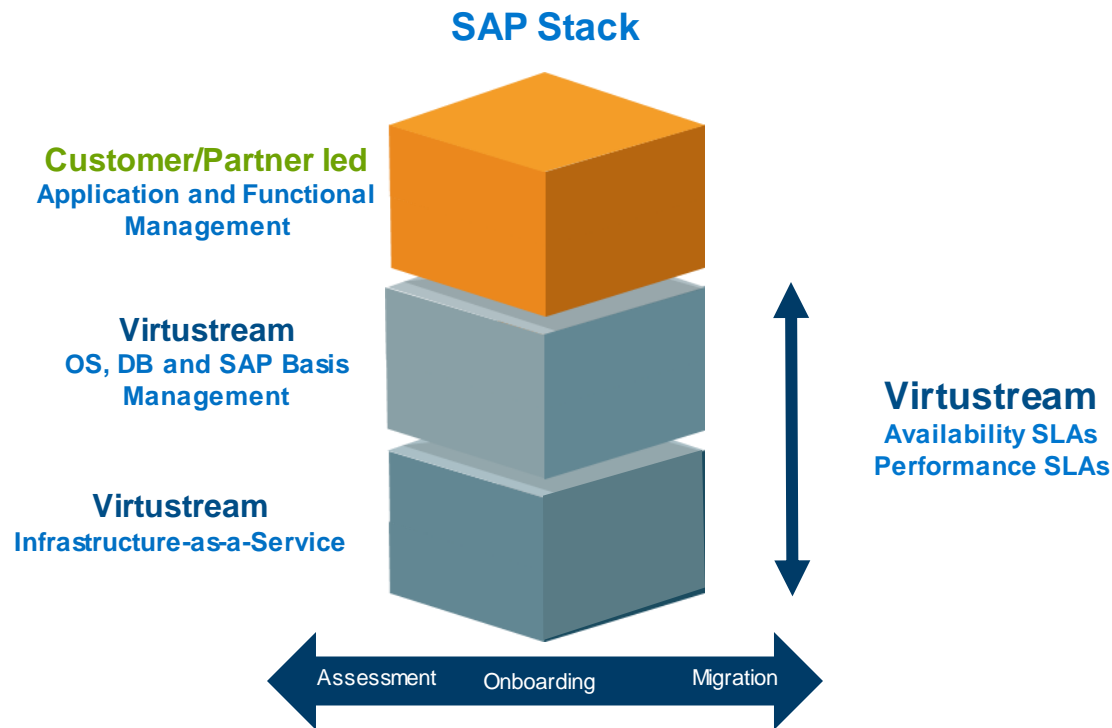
SAP Stack

Customer/Partner led
Application and Functional Management

Virtustream
OS, DB and SAP Basis Management

Virtustream
Infrastructure-as-a-Service

Virtustream
Availability SLAs
Performance SLAs

Assessment Onboarding Migration